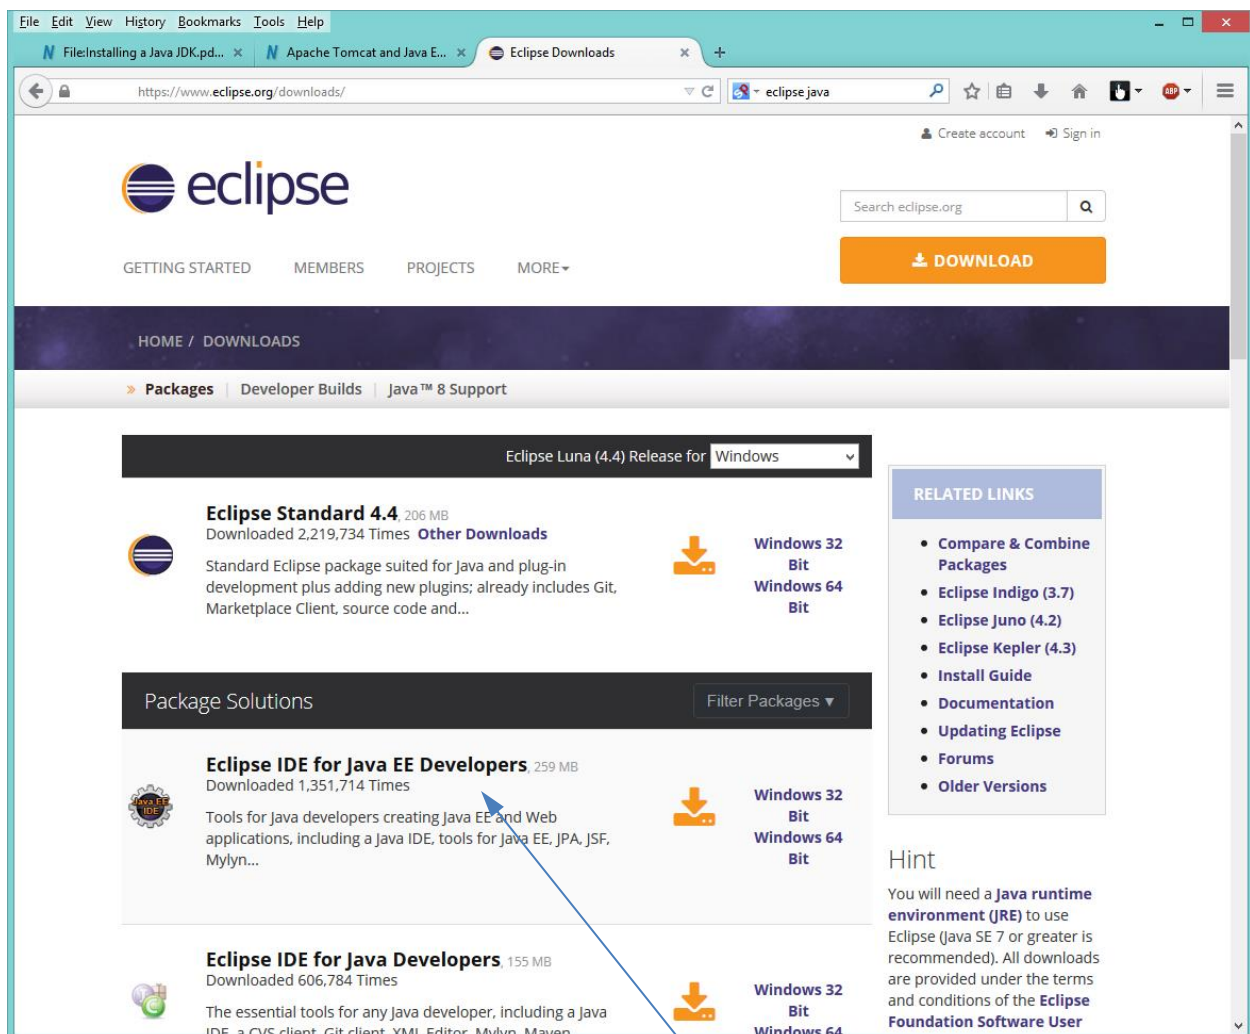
File Edit View History Bookmarks Tools Help

File:Installing a Java JDK.pd... × | Apache Tomcat and Java E... × | Eclipse Downloads × | +

https://www.eclipse.org/downloads/

eclipse java

Create account | Sign in

eclipse

Search eclipse.org

DOWNLOAD

GETTING STARTED | MEMBERS | PROJECTS | MORE

HOME / DOWNLOADS

» Packages | Developer Builds | Java™ 8 Support

Eclipse Luna (4.4) Release for Windows

Eclipse Standard 4.4, 206 MB
Downloaded 2,219,734 Times Other Downloads
Standard Eclipse package suited for Java and plug-in development plus adding new plugins; already includes Git, Marketplace Client, source code and...

Windows 32 Bit
Windows 64 Bit

Package Solutions

Filter Packages ▾

Eclipse IDE for Java EE Developers, 259 MB
Downloaded 1,351,714 Times
Tools for Java developers creating Java EE and Web applications, including a Java IDE, tools for Java EE, JPA, JSF, Mylyn...

Java EE IDE

Windows 32 Bit
Windows 64 Bit

Eclipse IDE for Java Developers, 155 MB
Downloaded 606,784 Times
The essential tools for any Java developer, including a Java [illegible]

Windows 32 Bit
Windows 64 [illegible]

RELATED LINKS

• Compare & Combine Packages
• Eclipse Indigo (3.7)
• Eclipse Juno (4.2)
• Eclipse Kepler (4.3)
• Install Guide
• Documentation
• Updating Eclipse
• Forums
• Older Versions

Hint

You will need a Java runtime environment (JRE) to use Eclipse (Java SE 7 or greater is recommended). All downloads are provided under the terms and conditions of the Eclipse Foundation Software User